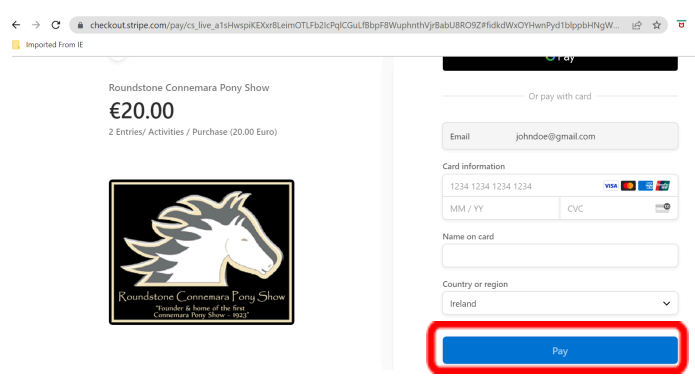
checkout.stripe.com/pay/cs_live_a1sHwspiKEXxr8LeimOTLFb2lcPqlCGuLfBbpF8WuphnthVjrBabU8RO9Z#fidkdWxOYHwnPyd1blppbHNgW...

Imported From IE

Roundstone Connemara Pony Show

€20.00

2 Entries/ Activities / Purchase (20.00 Euro)

Roundstone Connemara Pony Show
"Founder & home of the first
Connemara Pony Show – 1923"

Pay

Or pay with card

Email johndoe@gmail.com

Card information

1234 1234 1234 1234

MM / YY

CVC

Name on card

Country or region

Ireland

Pay